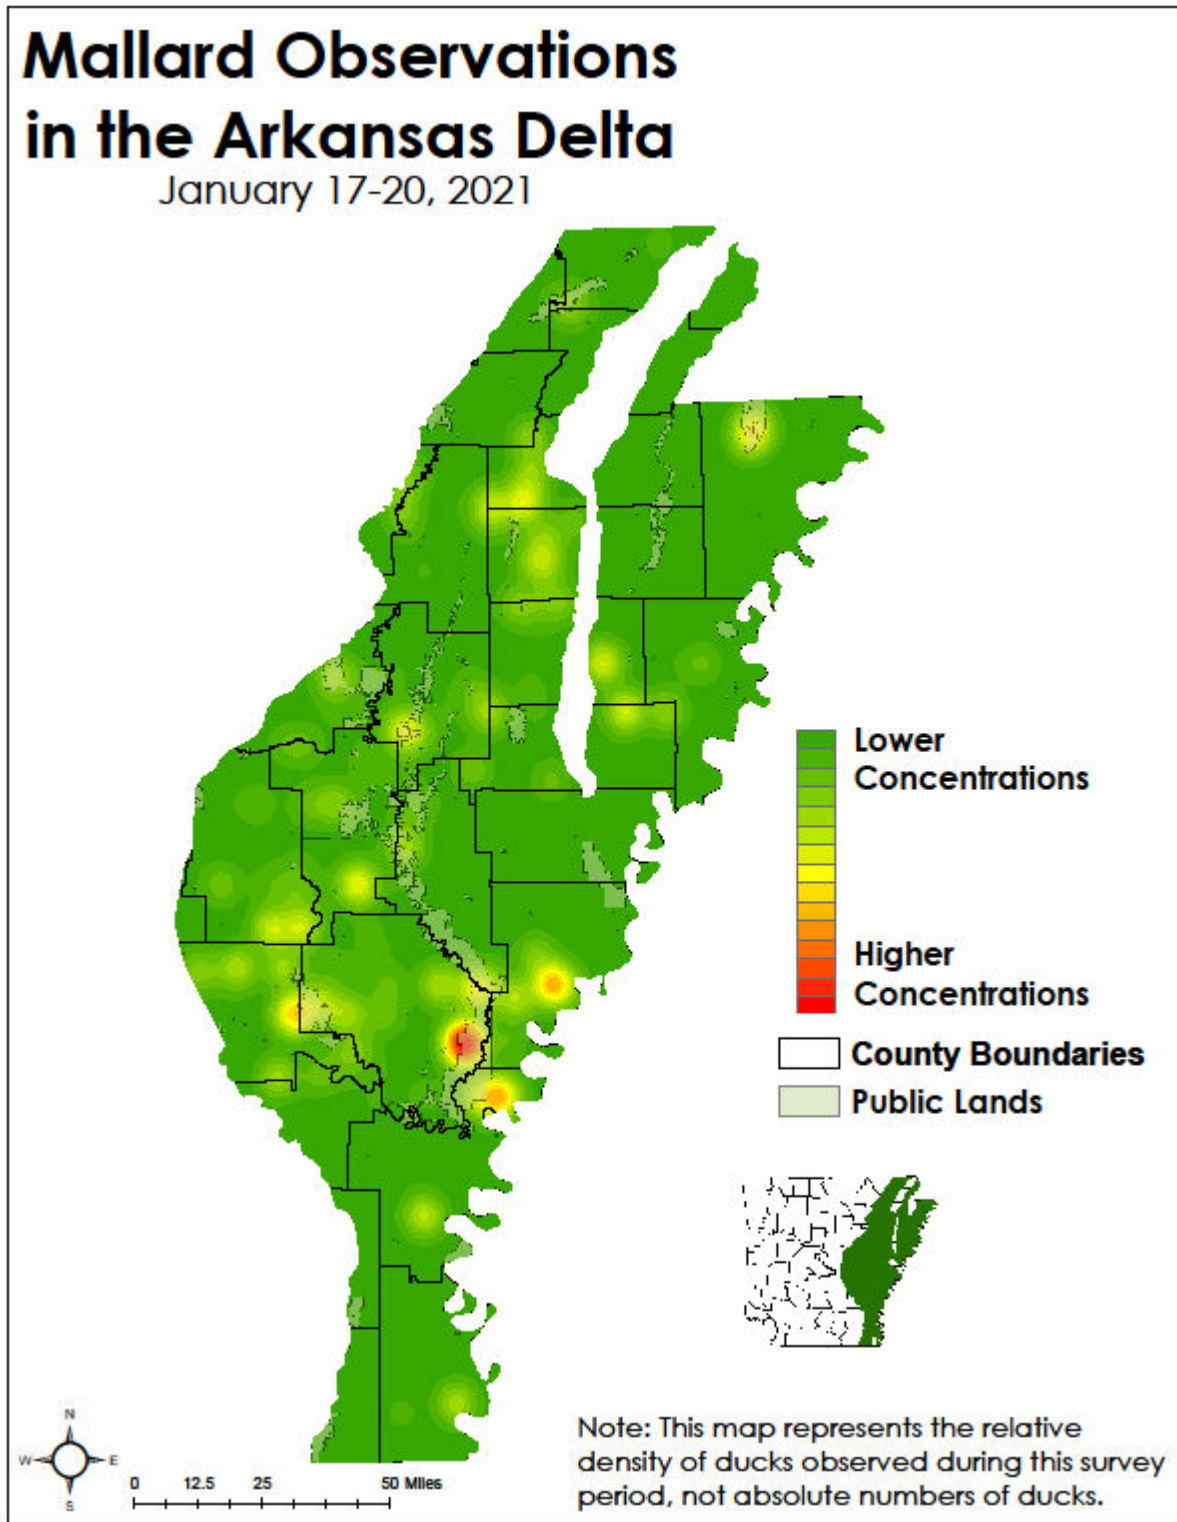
Mallard Observations in the Arkansas Delta
January 17-20, 2021

Lower Concentrations

Higher Concentrations

County Boundaries

Public Lands

N
W
E
S

0 12.5 25 50 Miles

Note: This map represents the relative density of ducks observed during this survey period, not absolute numbers of ducks.